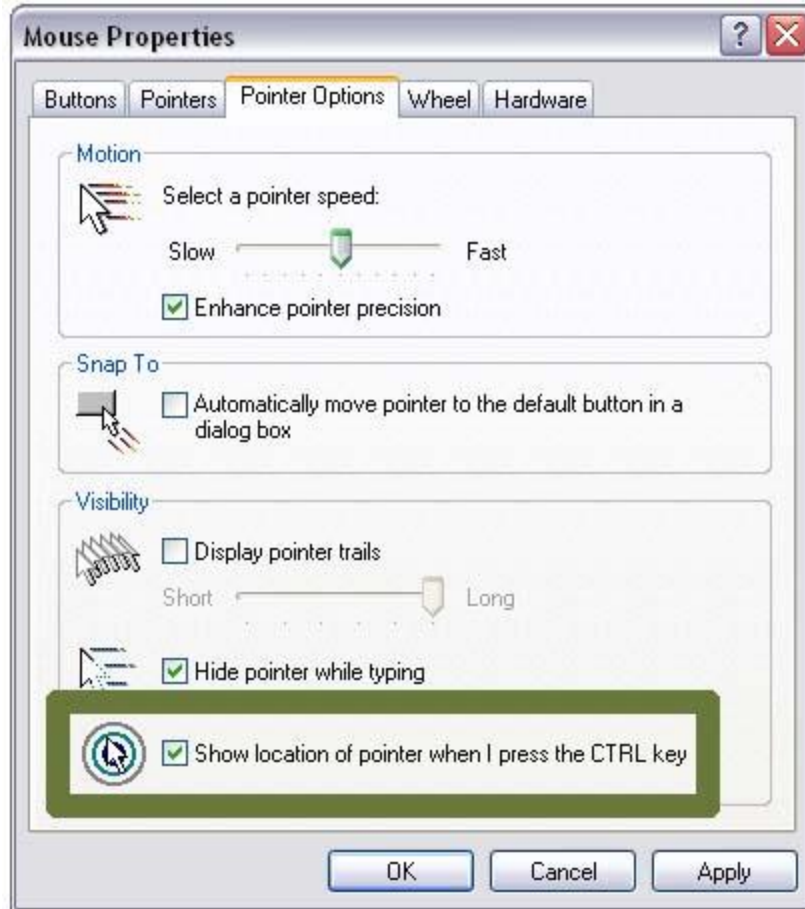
Mouse Properties

?

Buttons | Pointers | Pointer Options | Wheel | Hardware

Motion

Select a pointer speed:

Slow Fast

Enhance pointer precision

Snap To

Automatically move pointer to the default button in a dialog box

Visibility

Display pointer trails

Short Long

Hide pointer while typing

Show location of pointer when I press the CTRL key

OK Cancel Apply